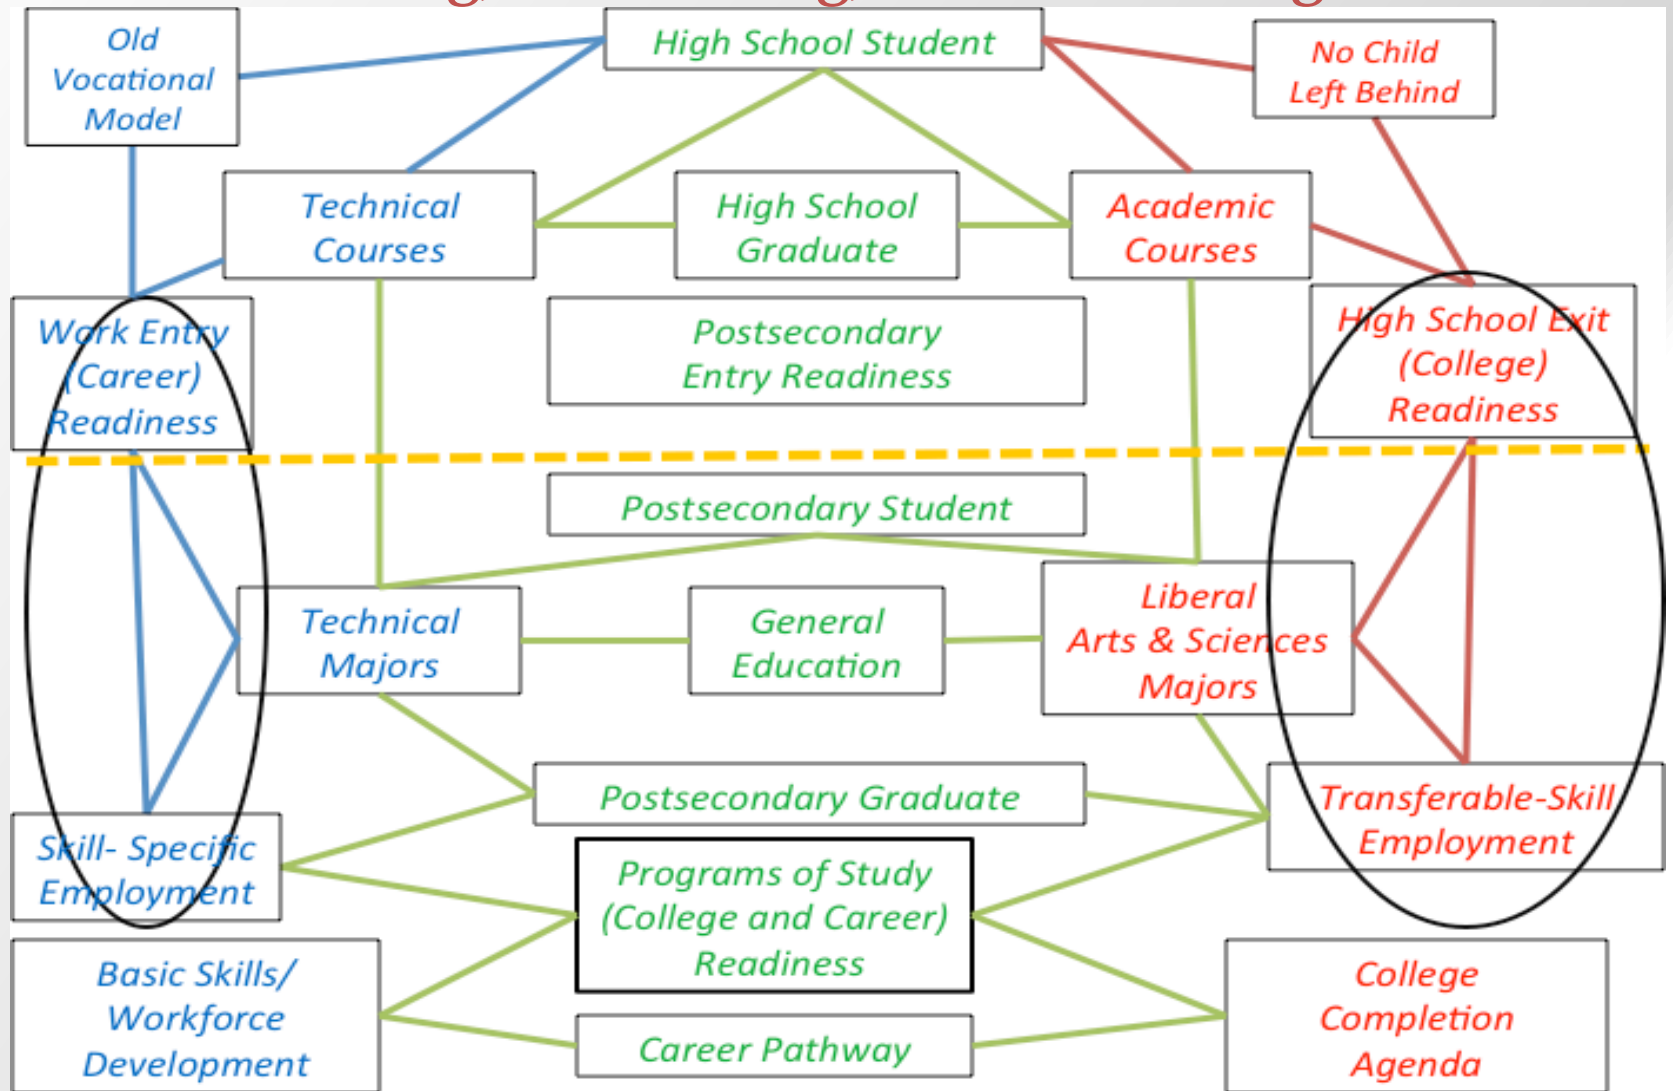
Old Vocational Model

High School Student

No Child Left Behind

Technical Courses

High School Graduate

Academic Courses

Work Entry (Career) Readiness

Postsecondary Entry Readiness

High School Exit (College) Readiness

Postsecondary Student

Technical Majors

General Education

Liberal Arts & Sciences Majors

Postsecondary Graduate

Transferable-Skill Employment

Skill- Specific Employment

Programs of Study (College and Career) Readiness

Basic Skills/ Workforce Development

Career Pathway

College Completion Agenda